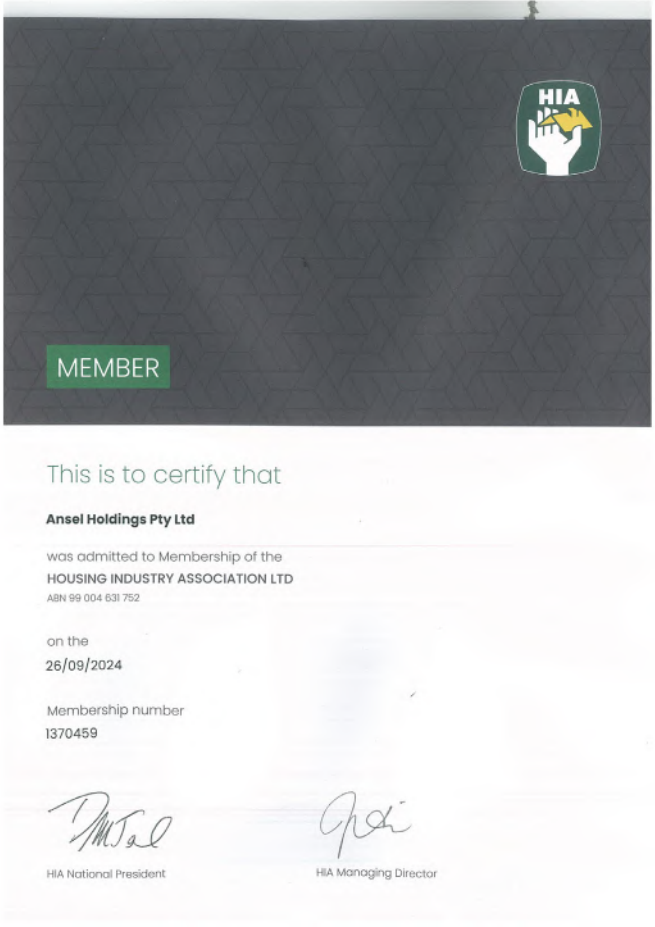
HIA

MEMBER

This is to certify that

Ansel Holdings Pty Ltd

was admitted to Membership of the
HOUSING INDUSTRY ASSOCIATION LTD
ABN 99 004 631 752

on the
26/09/2024

Membership number
1370459

HIA National President

HIA Managing Director